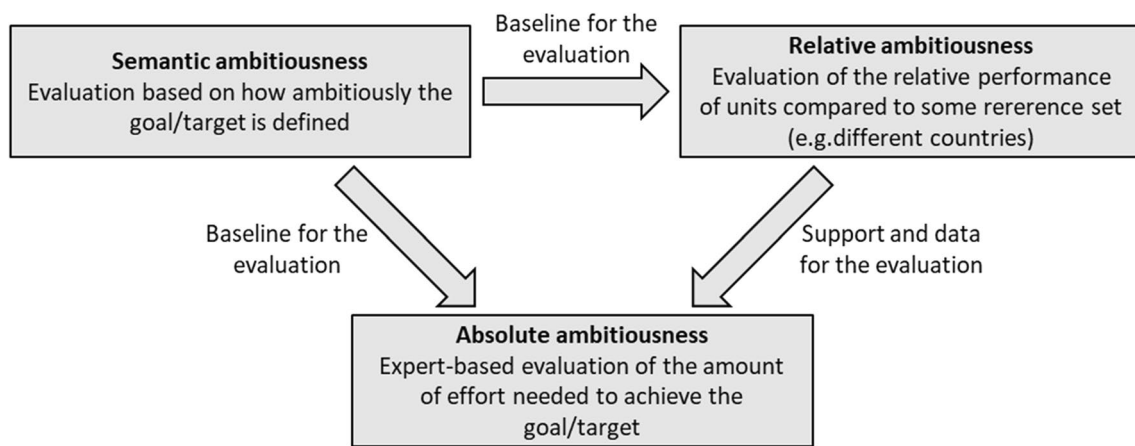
**Semantic ambitiousness**
Evaluation based on how ambitiously the goal/target is defined

Baseline for the evaluation

**Relative ambitiousness**
Evaluation of the relative performance of units compared to some rererence set (e.g.different countries)

Baseline for the evaluation

Support and data for the evaluation

**Absolute ambitiousness**
Expert-based evaluation of the amount of effort needed to achieve the goal/target